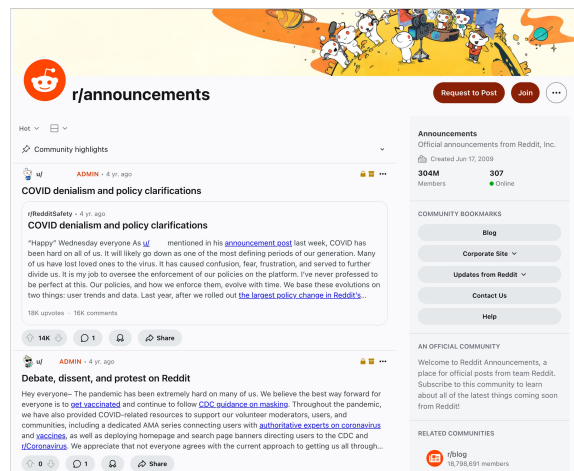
r/announcements

Request to Post

Join

Hot

Community highlights

u/ • ADMIN • 4 yr. ago

COVID denialism and policy clarifications

r/RedditSafety • 4 yr. ago

COVID denialism and policy clarifications

"Happy" Wednesday everyone As u/ mentioned in his announcement post last week, COVID has been hard on all of us. It will likely go down as one of the most defining periods of our generation. Many of us have lost loved ones to the virus. It has caused confusion, fear, frustration, and served to further divide us. It is my job to oversee the enforcement of our policies on the platform. I've never professed to be perfect at this. Our policies, and how we enforce them, evolve with time. We base these evolutions on two things: user trends and data. Last year, after we rolled out the largest policy change in Reddit's...

18K upvotes · 16K comments

14K

1

Share

u/ • ADMIN • 4 yr. ago

Debate, dissent, and protest on Reddit

Hey everyone– The pandemic has been extremely hard on many of us. We believe the best way forward for everyone is to get vaccinated and continue to follow CDC guidance on masking. Throughout the pandemic, we have also provided COVID-related resources to support our volunteer moderators, users, and communities, including a dedicated AMA series connecting users with authoritative experts on coronavirus and vaccines, as well as deploying homepage and search page banners directing users to the CDC and r/Coronavirus. We appreciate that not everyone agrees with the current approach to getting us all through...

0

1

Share

Announcements

Official announcements from Reddit, Inc.

Created Jun 17, 2009

304M
Members

307
Online

COMMUNITY BOOKMARKS

Blog

Corporate Site

Updates from Reddit

Contact Us

Help

AN OFFICIAL COMMUNITY

Welcome to Reddit Announcements, a place for official posts from team Reddit. Subscribe to this community to learn about all of the latest things coming soon from Reddit!

RELATED COMMUNITIES

r/blog
18,798,691 members